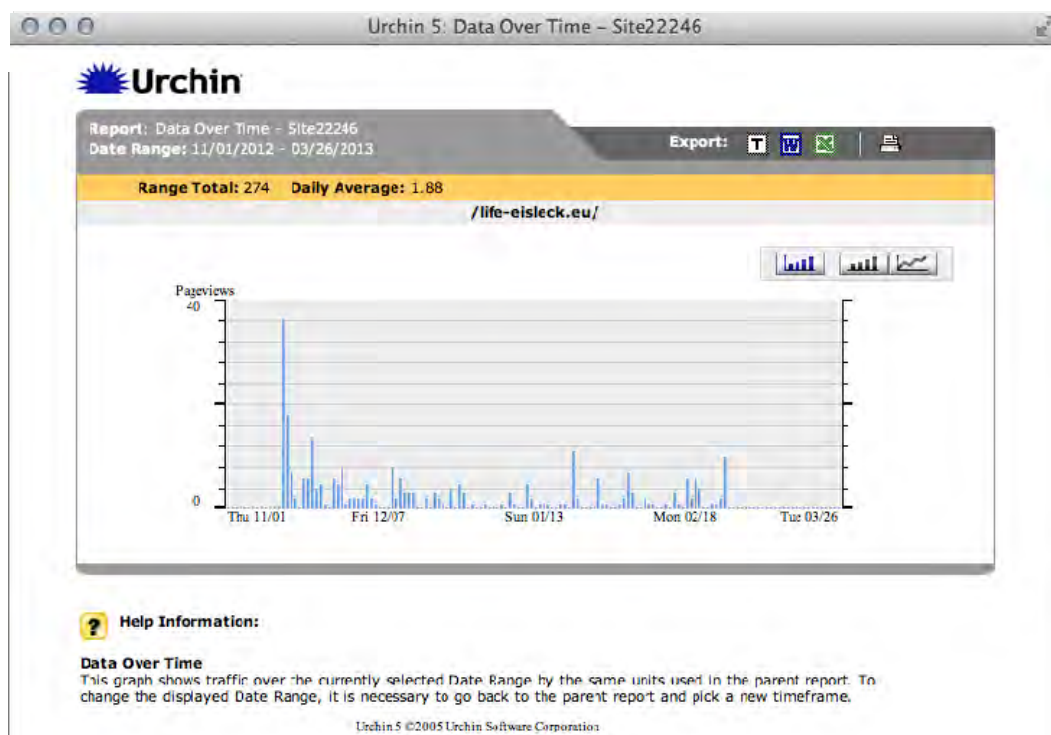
Urchin 5: Data Over Time – Site22246

Urchin

Report: Data Over Time - Site22246
Date Range: 11/01/2012 - 03/26/2013

Export: T W

Range Total: 274 Daily Average: 1.88

/life-eisleck.eu/

Pageviews
40
0
Thu 11/01
Fri 12/07
Sun 01/13
Mon 02/18
Tue 03/26

? Help Information:

Data Over Time
This graph shows traffic over the currently selected Date Range by the same units used in the parent report. To change the displayed Date Range, it is necessary to go back to the parent report and pick a new timeframe.

Urchin 5 ©2005 Urchin Software Corporation